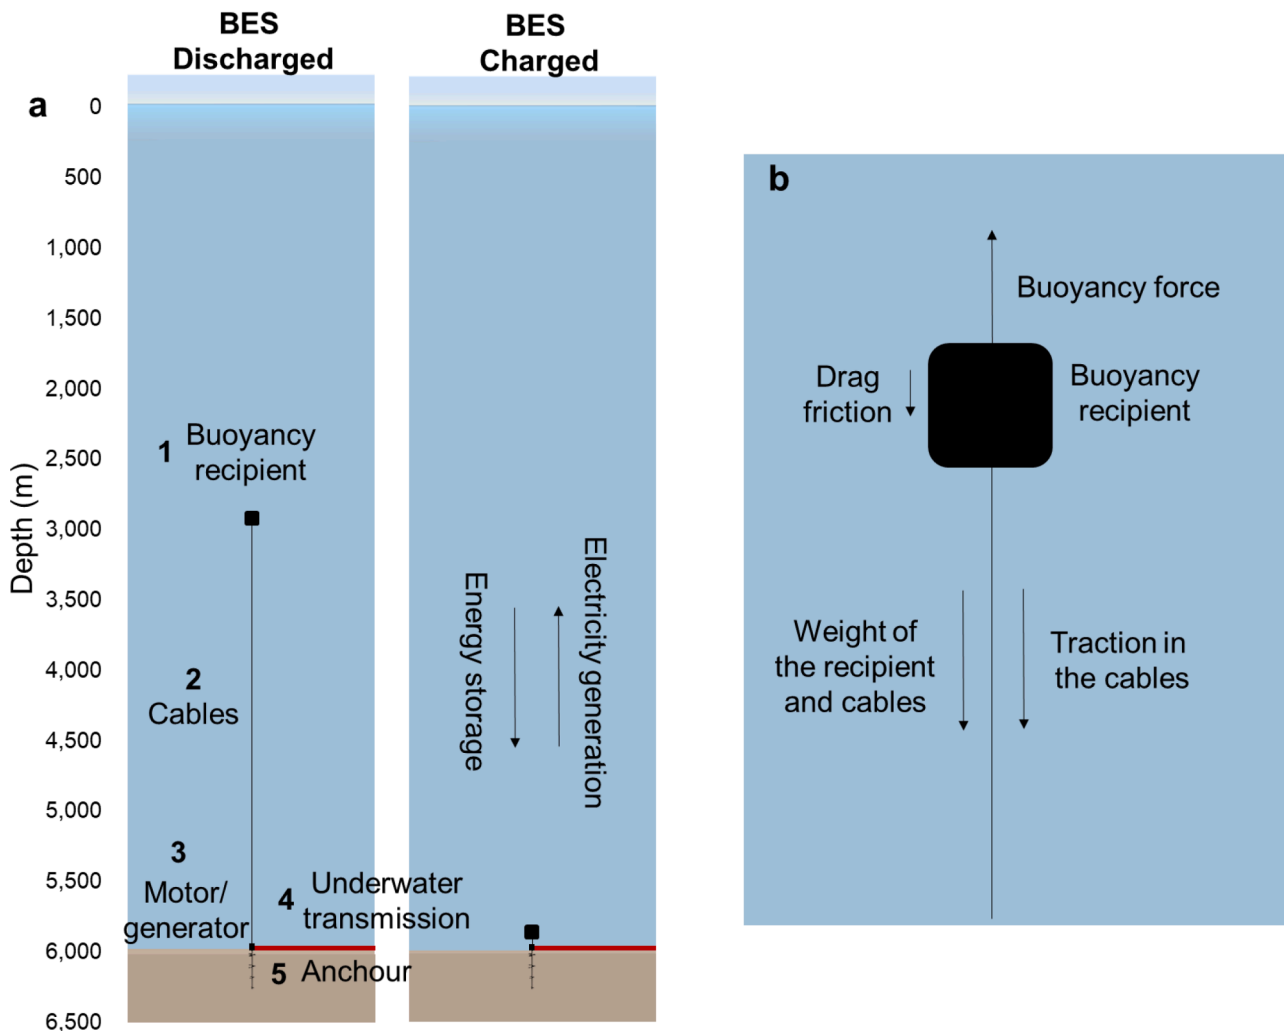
BES Discharged

BES Charged

a

0
500
1,000
1,500
2,000
2,500
3,000
3,500
4,000
4,500
5,000
5,500
6,000
6,500

Depth (m)

1 Buoyancy recipient

2 Cables

3 Motor/ generator

4 Underwater transmission

5 Anchour

Energy storage

Electricity generation

b

Buoyancy force

Drag friction

Buoyancy recipient

Weight of the recipient and cables

Traction in the cables